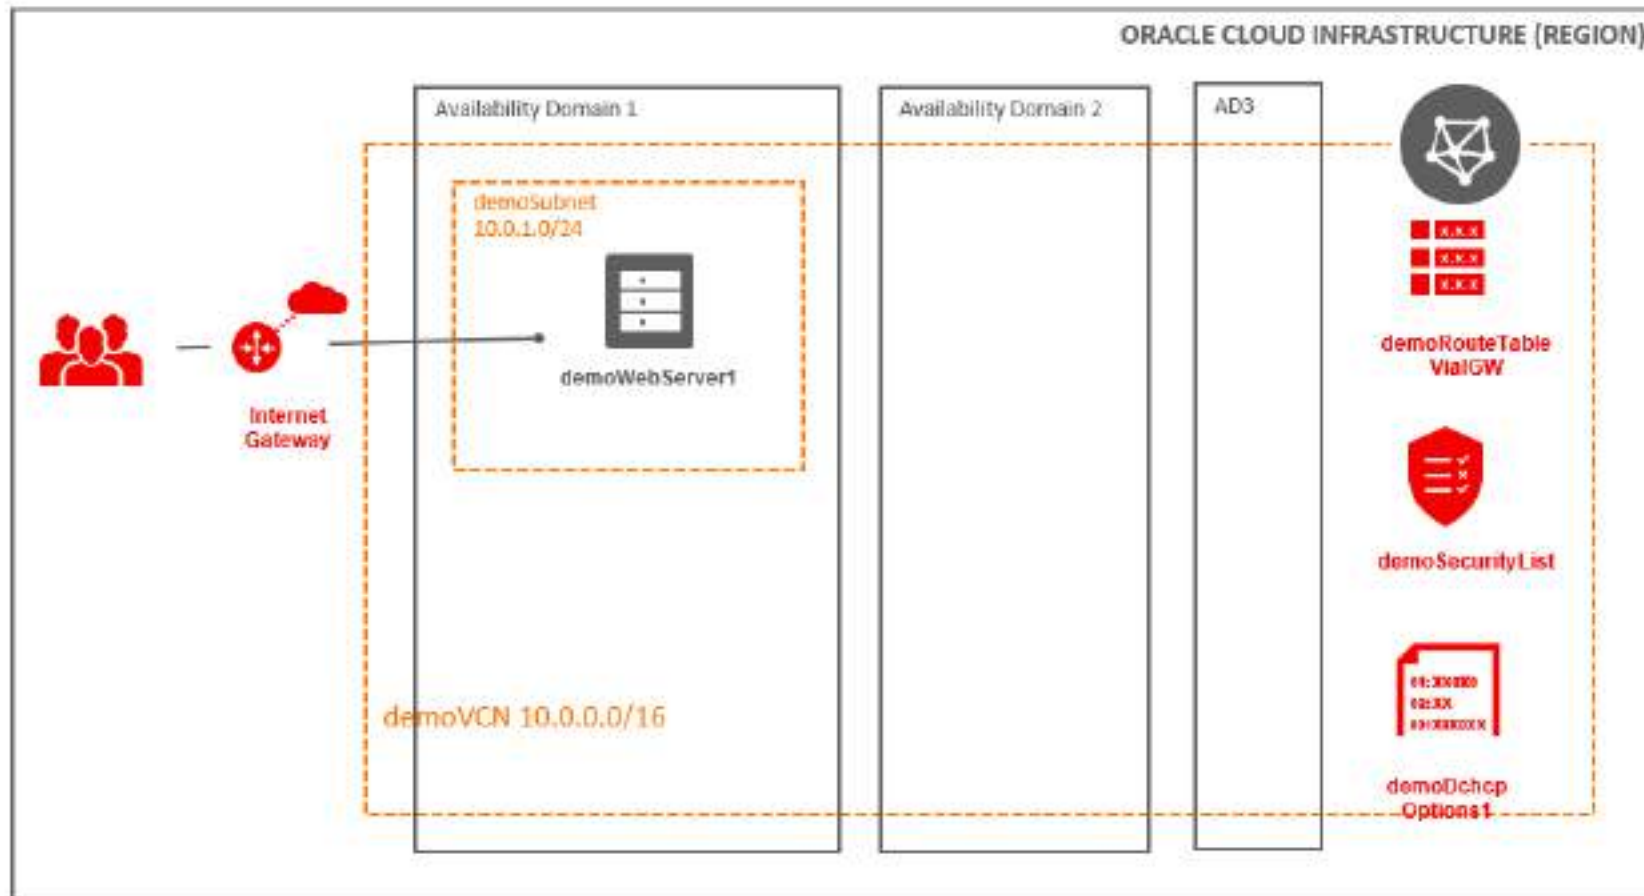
ORACLE CLOUD INFRASTRUCTURE (REGION)

Availability Domain 1

Availability Domain 2

AD3

demoSubnet
10.0.1.0/24

demoWebServer1

Internet Gateway

demoRouteTable ViaIGW

demoSecurityList

demoDhcp Options1

demoVCN 10.0.0.0/16